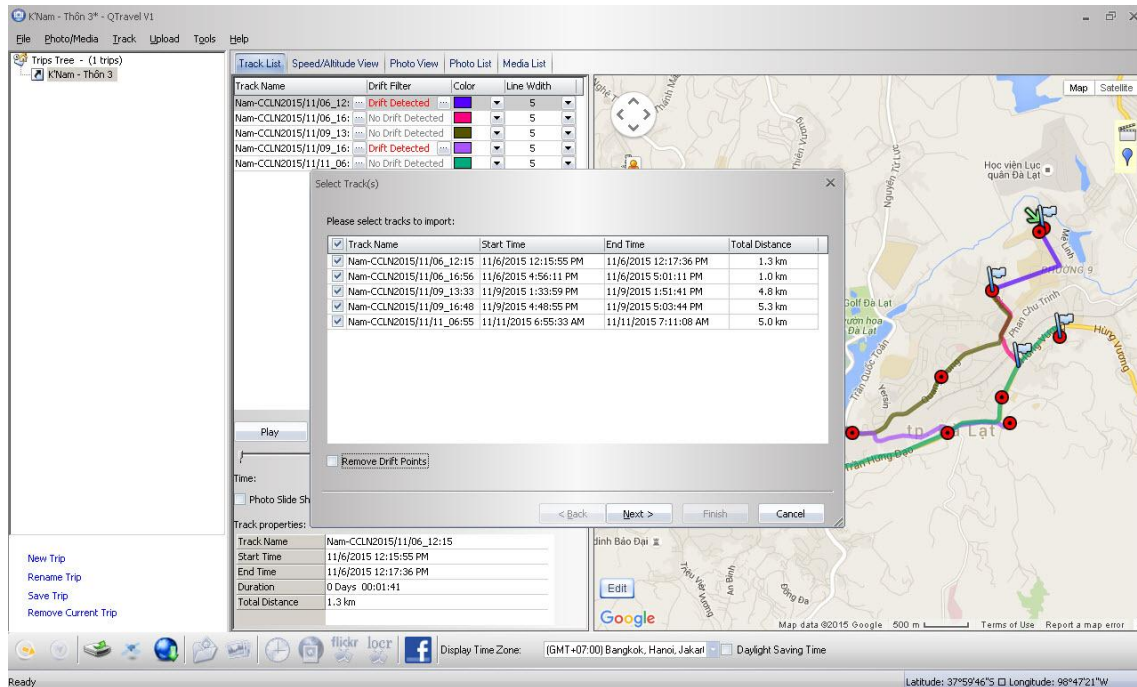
K'Nam - Thôn 3* - QTravel V1

File Photo/Media Track Upload Tools Help

Trips Tree - (1 trips)
K'Nam - Thôn 3

Track List | Speed/Altitude View | Photo View | Photo List | Media List

| Track Name | Drift Filter | Color | Line Width |
|---|---|---|---|
| Nam-CCLN2015/11/06_12: | Drift Detected | | 5 |
| Nam-CCLN2015/11/06_16: | No Drift Detected | | 5 |
| Nam-CCLN2015/11/09_13: | No Drift Detected | | 5 |
| Nam-CCLN2015/11/09_16: | Drift Detected | | 5 |
| Nam-CCLN2015/11/11_06: | No Drift Detected | | 5 |

Select Track(s)

Please select tracks to import:

| Track Name | Start Time | End Time | Total Distance |
|---|---|---|---|
| Nam-CCLN2015/11/06_12:15 | 11/6/2015 12:15:55 PM | 11/6/2015 12:17:36 PM | 1.3 km |
| Nam-CCLN2015/11/06_16:56 | 11/6/2015 4:56:11 PM | 11/6/2015 5:01:11 PM | 1.0 km |
| Nam-CCLN2015/11/09_13:33 | 11/9/2015 1:33:59 PM | 11/9/2015 1:51:41 PM | 4.8 km |
| Nam-CCLN2015/11/09_16:48 | 11/9/2015 4:48:55 PM | 11/9/2015 5:03:44 PM | 5.3 km |
| Nam-CCLN2015/11/11_06:55 | 11/11/2015 6:55:33 AM | 11/11/2015 7:11:08 AM | 5.0 km |

Remove Drift Points

< Back   Next >   Finish   Cancel

Play

Time:

Photo Slide Sh

Track properties:

| Track Name | Nam-CCLN2015/11/06_12:15 |
|---|---|
| Start Time | 11/6/2015 12:15:55 PM |
| End Time | 11/6/2015 12:17:36 PM |
| Duration | 0 Days 00:01:41 |
| Total Distance | 1.3 km |

New Trip
Rename Trip
Save Trip
Remove Current Trip

Map Satellite
Học viện Lục quân Đà Lạt
Nguyễn Tử Lực
Thiện Vương
Golf Đà Lạt
vườn hoa Đà Lạt
Trần Quốc Toản
Phan Chu Trinh
Hùng Vương
Mai Anh
Phường 9
tp. Đà Lạt
Trần Hưng Đạo
dinh Bảo Đại
Triệu Việt Vương
An Bình
Đống Đa
Edit
Google
Map data ©2015 Google 500 m Terms of Use Report a map error

flickr locr
Display Time Zone: (GMT+07:00) Bangkok, Hanoi, Jakart   Daylight Saving Time

Ready
Latitude: 37°59'46"S Longitude: 98°47'21"W